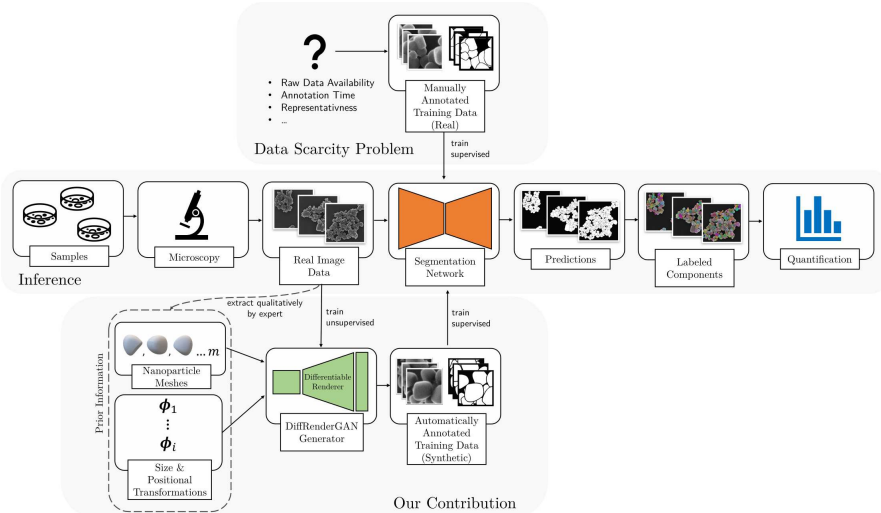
?

- Raw Data Availability
- Annotation Time
- Representativness
- ...

Manually Annotated Training Data (Real)

Data Scarcity Problem

train supervised

Samples

Microscopy

Real Image Data

Segmentation Network

Predictions

Labeled Components

Quantification

Inference

extract qualitatively by expert

train unsupervised

train supervised

Prior Information

, , ... $m$

Nanoparticle Meshes

$\phi_1$
$\vdots$
$\phi_i$

Size & Positional Transformations

Differentiable Renderer

DiffRenderGAN Generator

Automatically Annotated Training Data (Synthetic)

Our Contribution